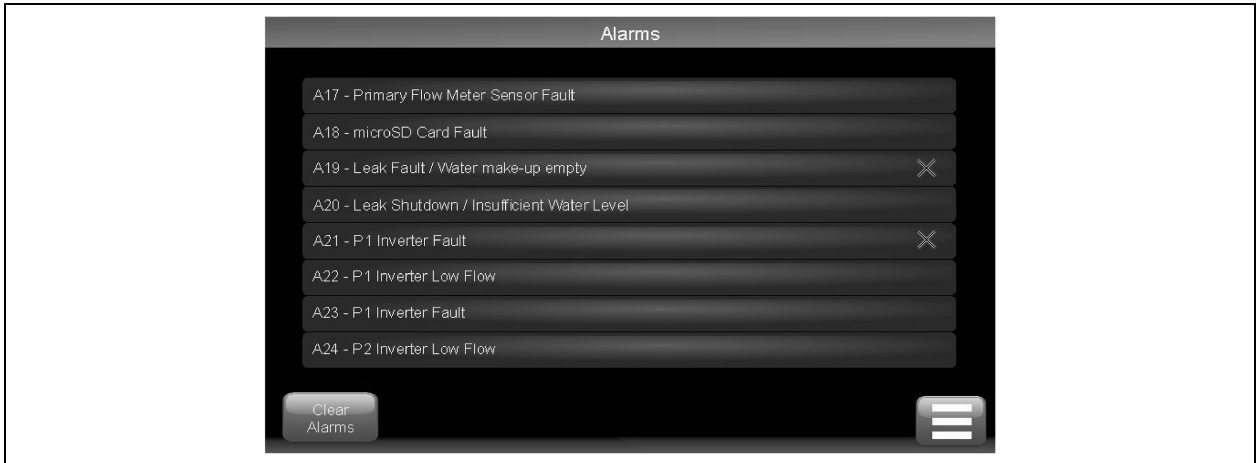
Alarms

A17 - Primary Flow Meter Sensor Fault

A18 - microSD Card Fault

A19 - Leak Fault / Water make-up empty

A20 - Leak Shutdown / Insufficient Water Level

A21 - P1 Inverter Fault

A22 - P1 Inverter Low Flow

A23 - P1 Inverter Fault

A24 - P2 Inverter Low Flow

Clear Alarms